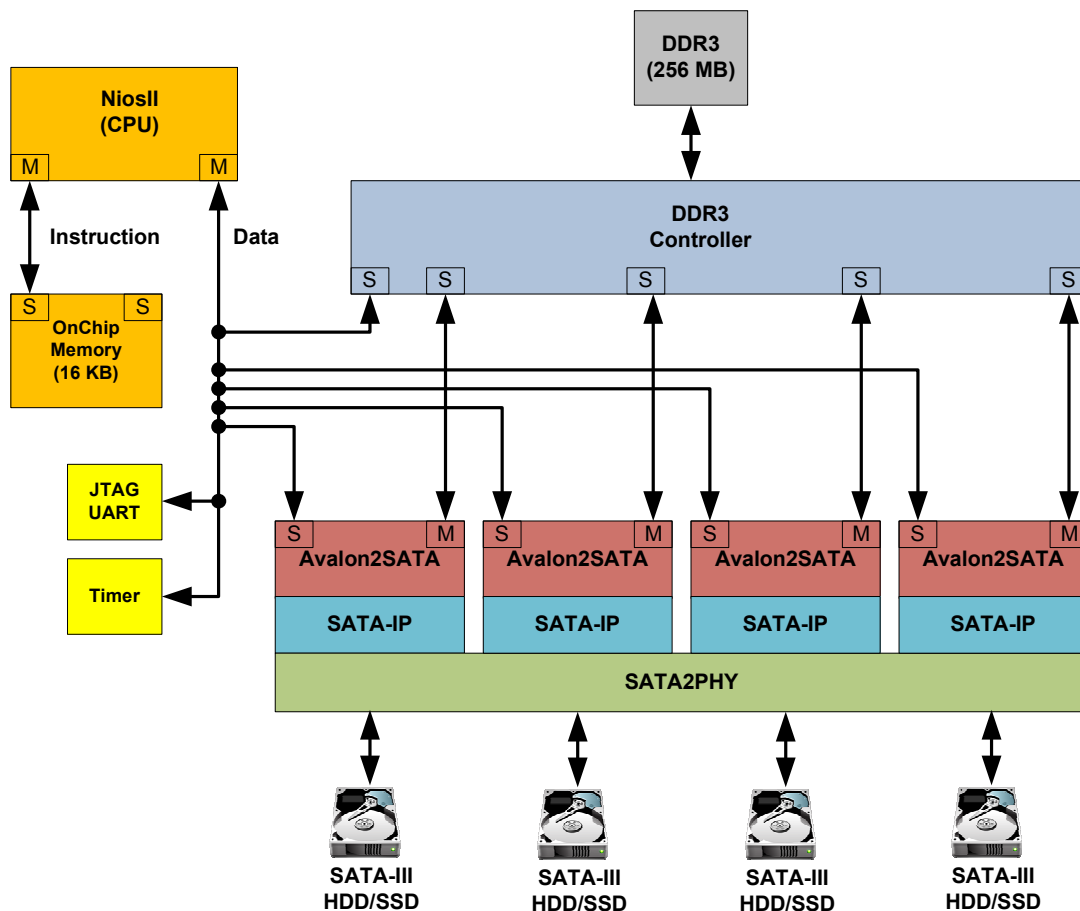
DDR3
(256 MB)

NiosII
(CPU)

M

M

Instruction

Data

DDR3
Controller

S S S S S

S S
OnChip
Memory
(16 KB)

JTAG
UART

Timer

S M
Avalon2SATA
SATA-IP

S M
Avalon2SATA
SATA-IP

S M
Avalon2SATA
SATA-IP

S M
Avalon2SATA
SATA-IP

SATA2PHY

SATA-III
HDD/SSD

SATA-III
HDD/SSD

SATA-III
HDD/SSD

SATA-III
HDD/SSD